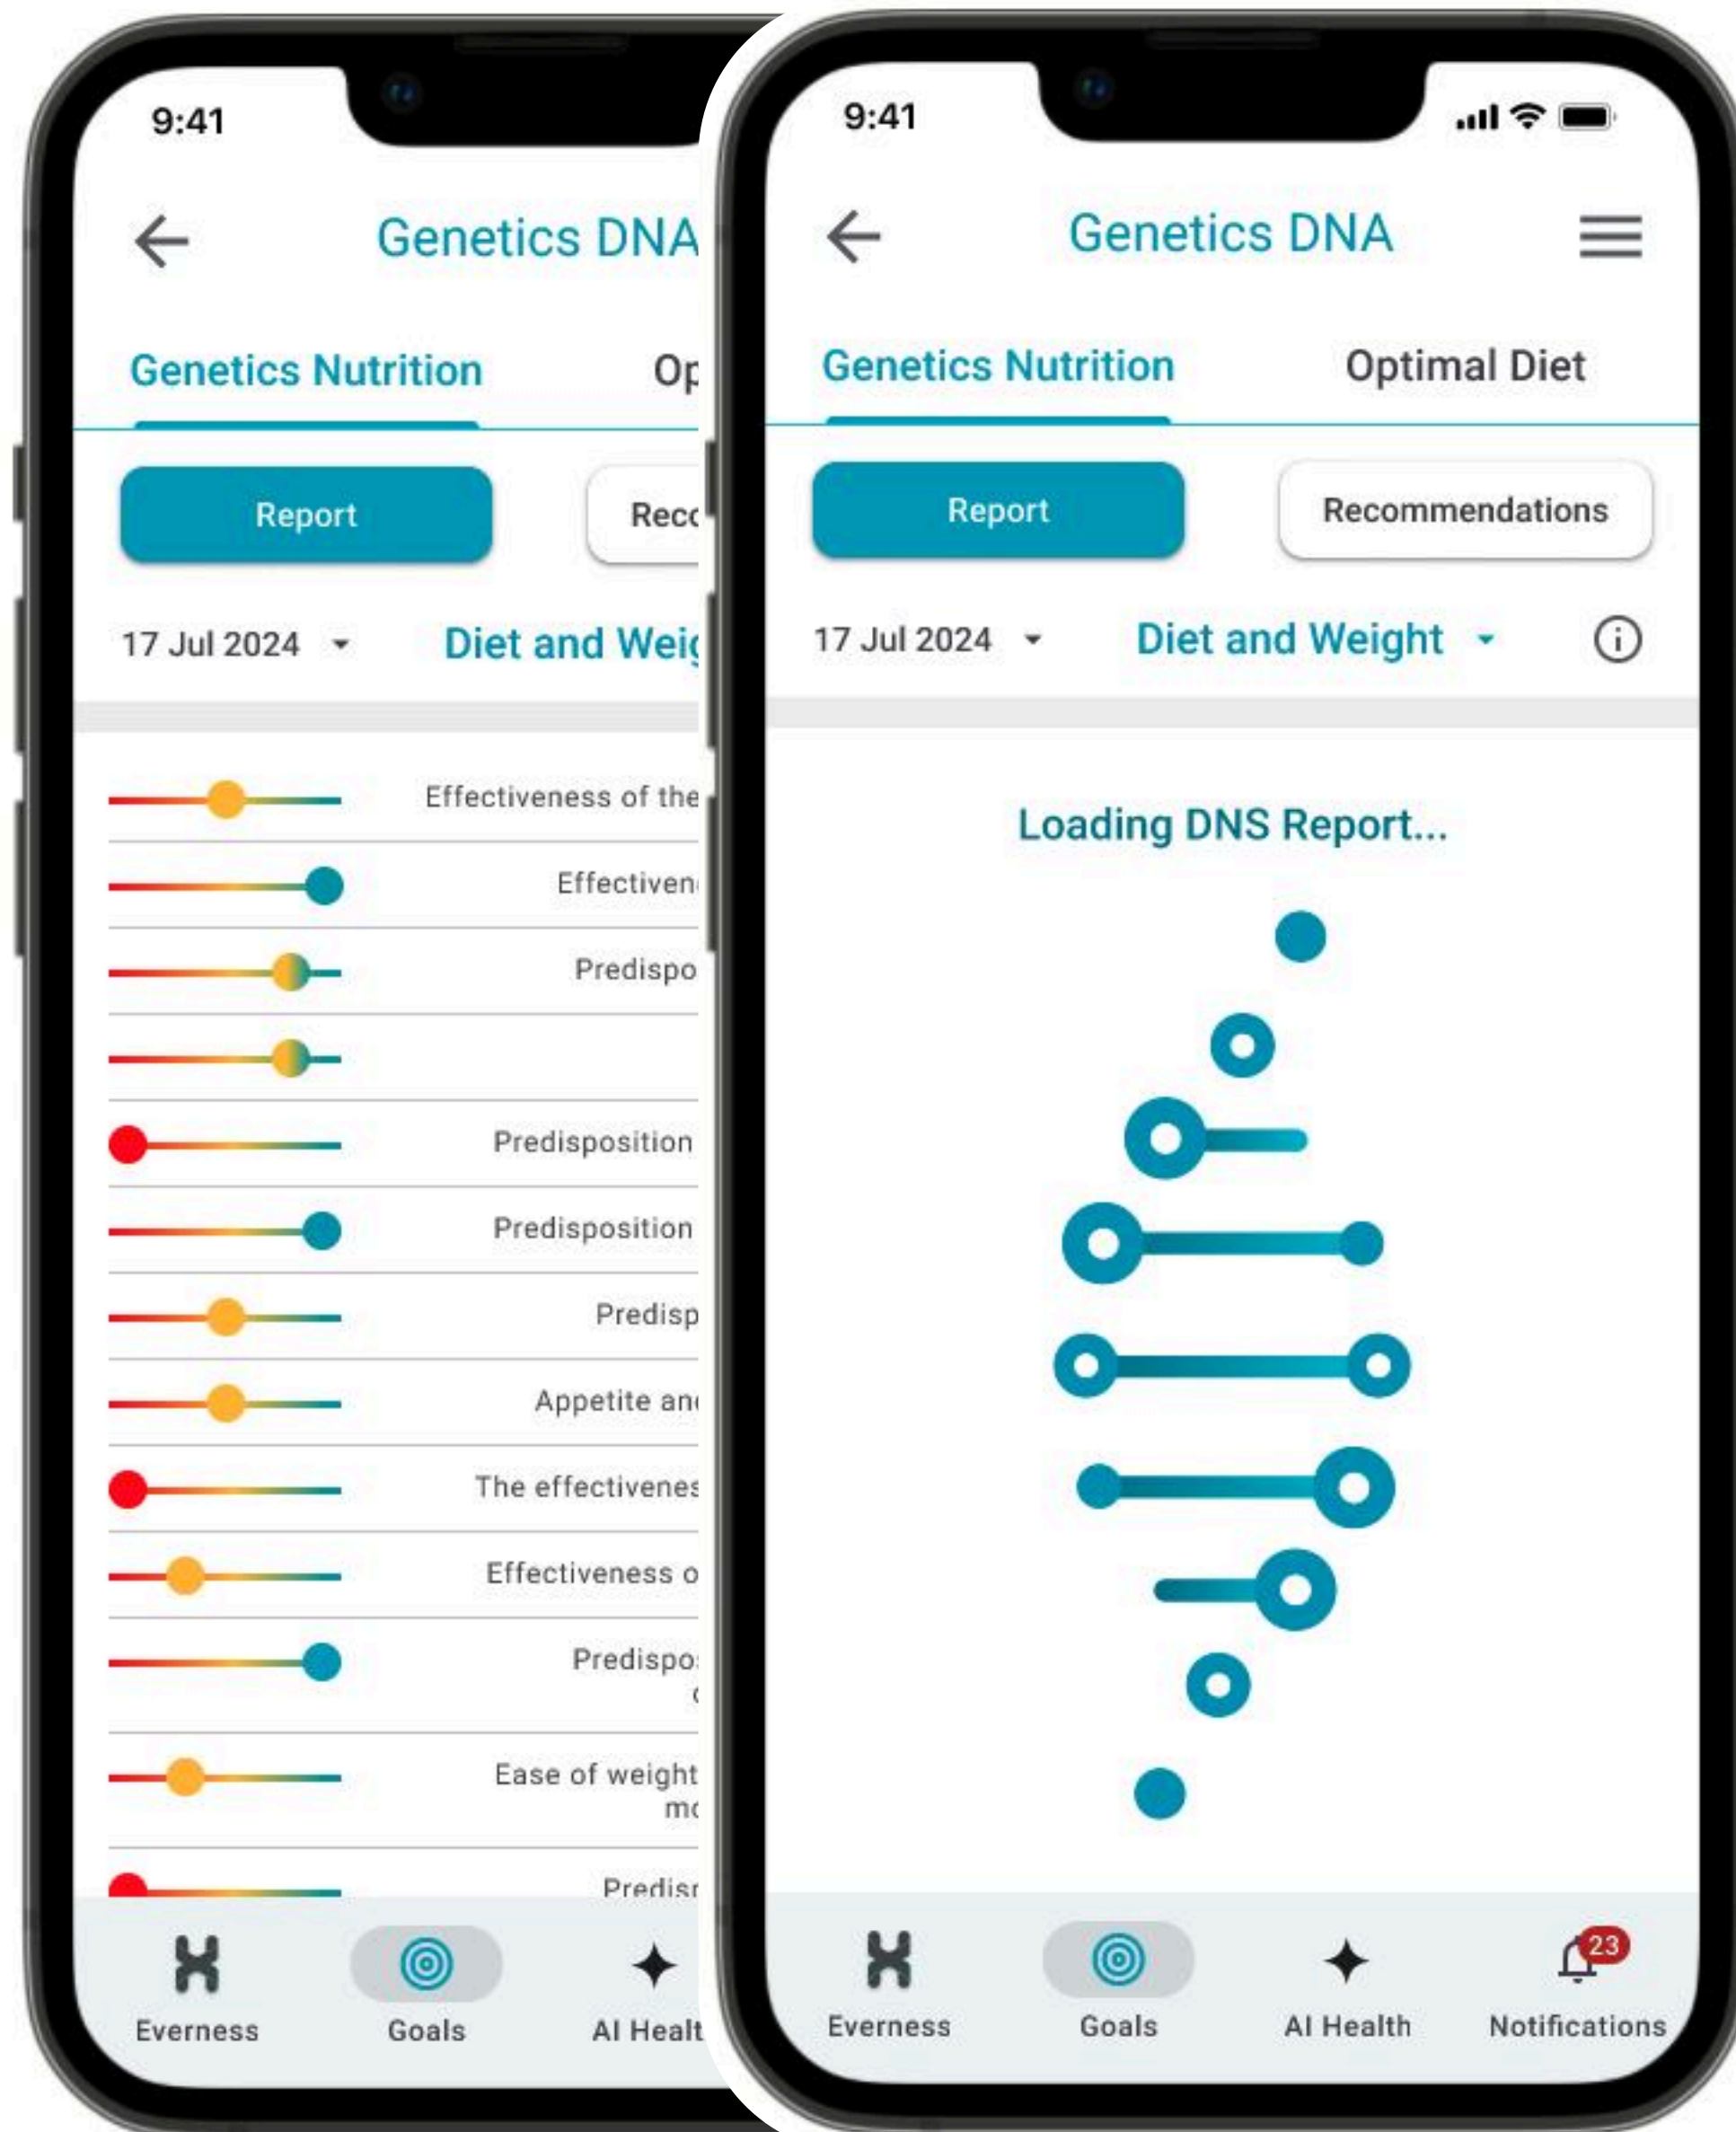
9:41

Genetics DNA

Genetics Nutrition

Op

Report

Reco

17 Jul 2024

Diet and Weig

Effectiveness of the

Effectiven

Predispo

Predisposition

Predisposition

Predisp

Appetite an

The effectivenes

Effectiveness o

Predispo

Ease of weight
mo

Predisp

Everness

Goals

AI Healt

9:41

Genetics DNA

Genetics Nutrition

Optimal Diet

Report

Recommendations

17 Jul 2024

Diet and Weight

Loading DNS Report...

Everness

Goals

AI Health

23

Notifications